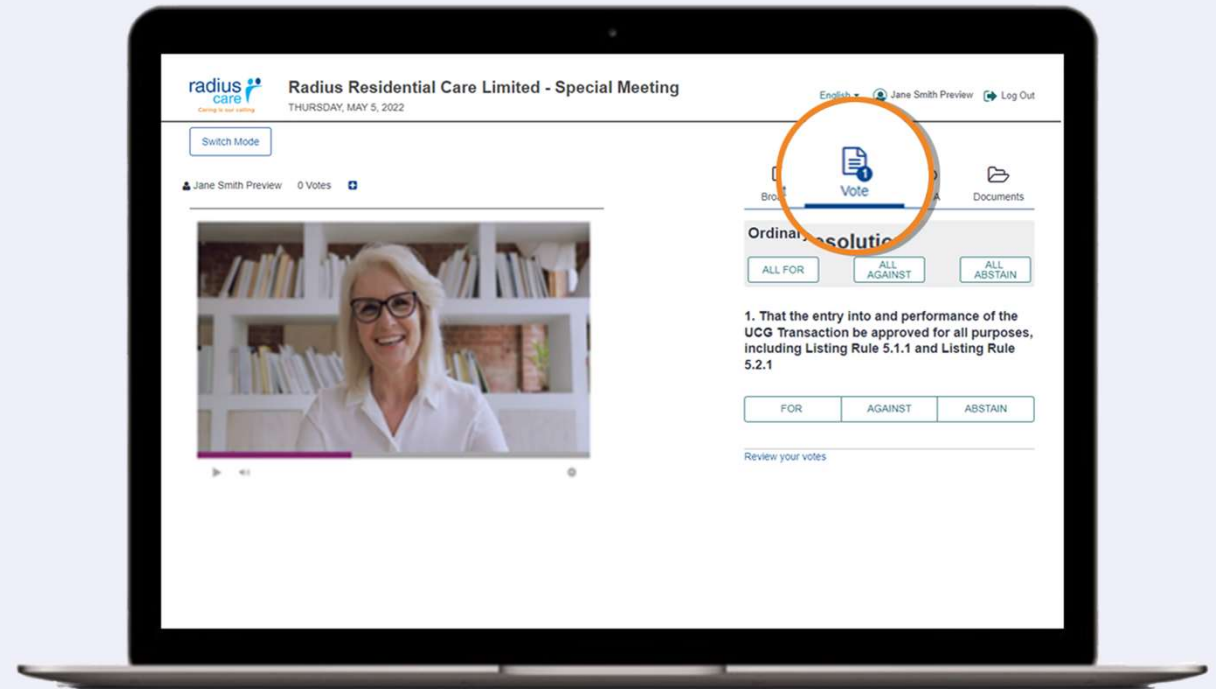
radius care
Caring is our calling

Radius Residential Care Limited - Special Meeting
THURSDAY, MAY 5, 2022

English
Jane Smith Preview
Log Out

Switch Mode

Jane Smith Preview 0 Votes

Broa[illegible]
1
Vote
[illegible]A
Documents

Ordinar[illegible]solutio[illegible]

ALL FOR
ALL AGAINST
ALL ABSTAIN

1. That the entry into and performance of the UCG Transaction be approved for all purposes, including Listing Rule 5.1.1 and Listing Rule 5.2.1

FOR
AGAINST
ABSTAIN

Review your votes